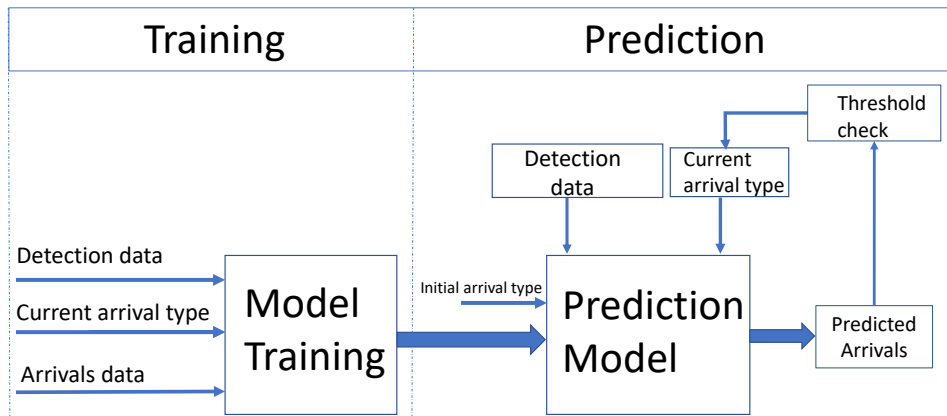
Training

Prediction

Threshold check

Detection data

Current arrival type

Detection data

Current arrival type

Arrivals data

Model Training

Initial arrival type

Prediction Model

Predicted Arrivals